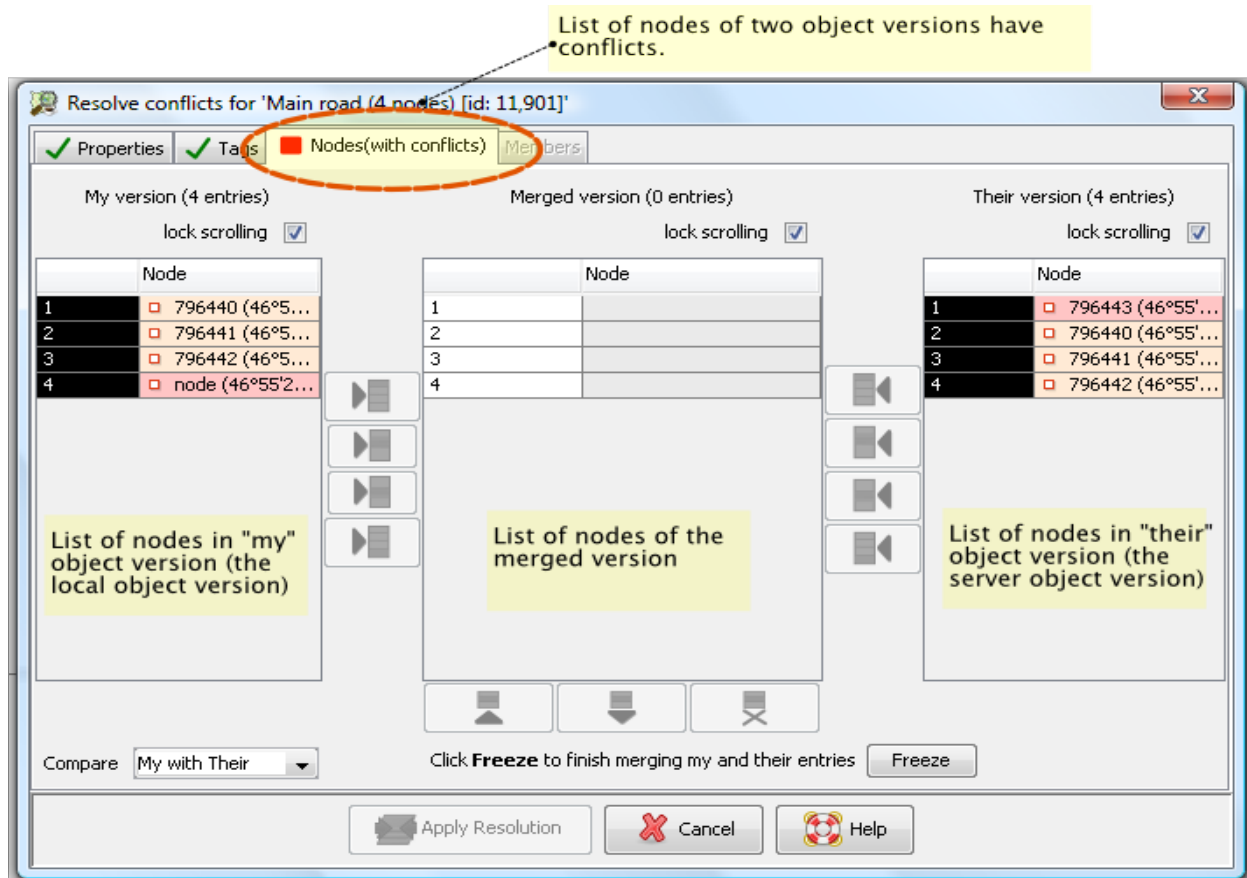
List of nodes of two object versions have conflicts.

Resolve conflicts for 'Main road (4 nodes) [id: 11,901]'

Properties | Tags | Nodes(with conflicts) | Members

My version (4 entries)

lock scrolling

| | Node |
|---|---|
| 1 | 796440 (46°5… |
| 2 | 796441 (46°5… |
| 3 | 796442 (46°5… |
| 4 | node (46°55'2… |

List of nodes in "my" object version (the local object version)

Merged version (0 entries)

lock scrolling

| | Node |
|---|---|
| 1 | |
| 2 | |
| 3 | |
| 4 | |

List of nodes of the merged version

Their version (4 entries)

lock scrolling

| | Node |
|---|---|
| 1 | 796443 (46°55'… |
| 2 | 796440 (46°55'… |
| 3 | 796441 (46°55'… |
| 4 | 796442 (46°55'… |

List of nodes in "their" object version (the server object version)

Compare My with Their

Click **Freeze** to finish merging my and their entries Freeze

Apply Resolution Cancel Help